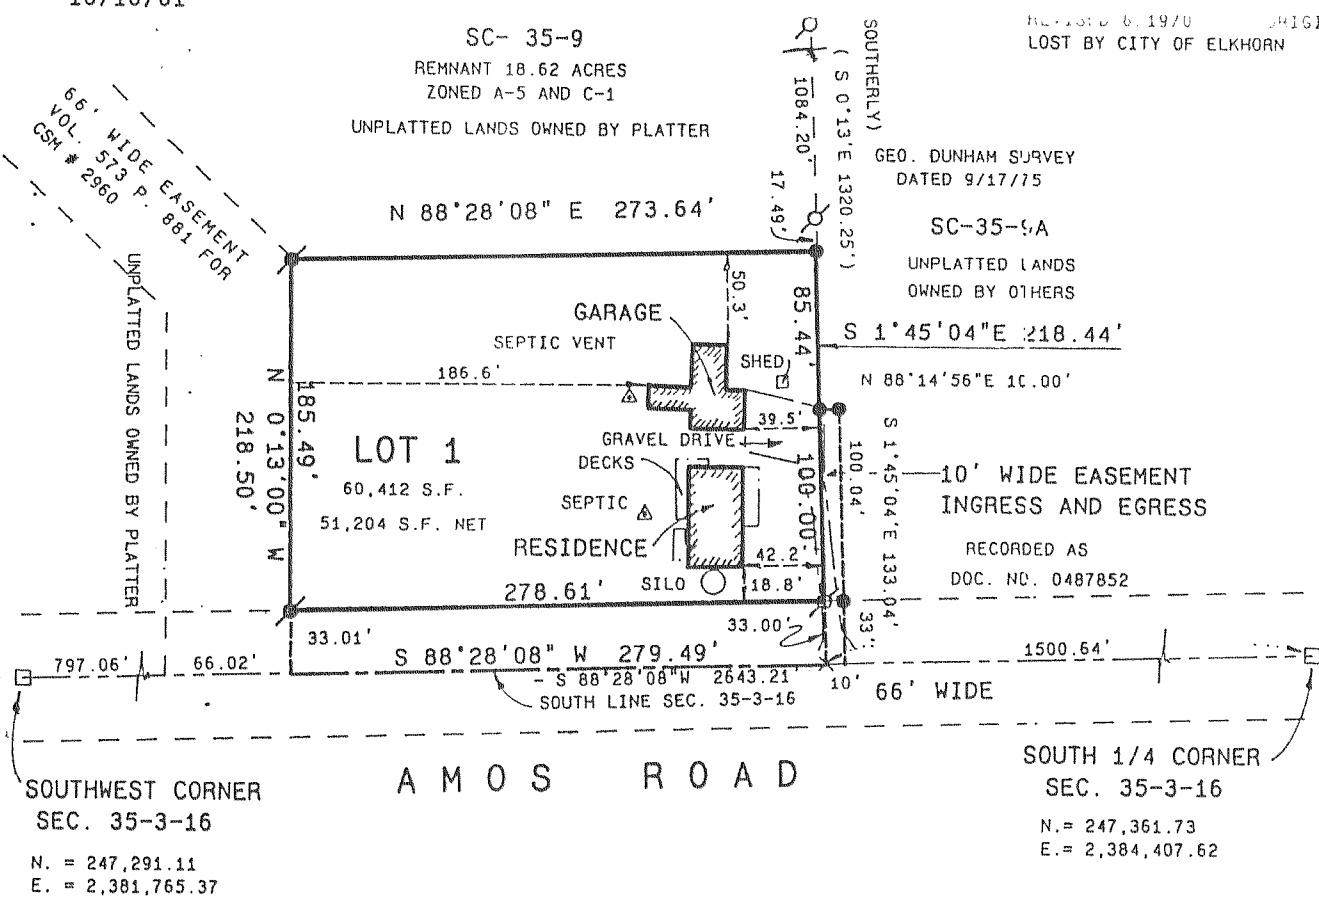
10/10/01

SC- 35-9
REMNANT 18.62 ACRES
ZONED A-5 AND C-1
UNPLATTED LANDS OWNED BY PLATTER

REVISED 6.1970 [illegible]
LOST BY CITY OF ELKHORN

SOUTHERLY)
( S 0°13'E 1320.25')
1084.20'
17.49'

GEO. DUNHAM SURVEY
DATED 9/17/75

66' WIDE EASEMENT
VOL. 573 P. 881 FOR
CSM # 2960

N 88°28'08" E 273.64'

SC-35-9A
UNPLATTED LANDS
OWNED BY OTHERS

UNPLATTED LANDS OWNED BY PLATTER

50.3'
85.44'
GARAGE
SEPTIC VENT
S 1°45'04"E 218.44'
SHED
N 88°14'56"E 10.00'
186.6'
N 0°13'00" W
218.50'
185.49'
39.5'
LOT 1
60,412 S.F.
51,204 S.F. NET
GRAVEL DRIVE
DECKS
SEPTIC
RESIDENCE
100.00'
100.04'
S 1°45'04"E 133.04'
10' WIDE EASEMENT
INGRESS AND EGRESS
RECORDED AS
DOC. NO. 0487852
42.2'
18.8'
SILO
278.61'
33.00'
33'
33.01'
S 88°28'08" W 279.49'
S 88°28'08"W 2643.21'
SOUTH LINE SEC. 35-3-16
797.06'
66.02'
1500.64'
10'
66' WIDE

AMOS ROAD

SOUTHWEST CORNER
SEC. 35-3-16
N. = 247,291.11
E. = 2,381,765.37

SOUTH 1/4 CORNER
SEC. 35-3-16
N.= 247,361.73
E.= 2,384,407.62